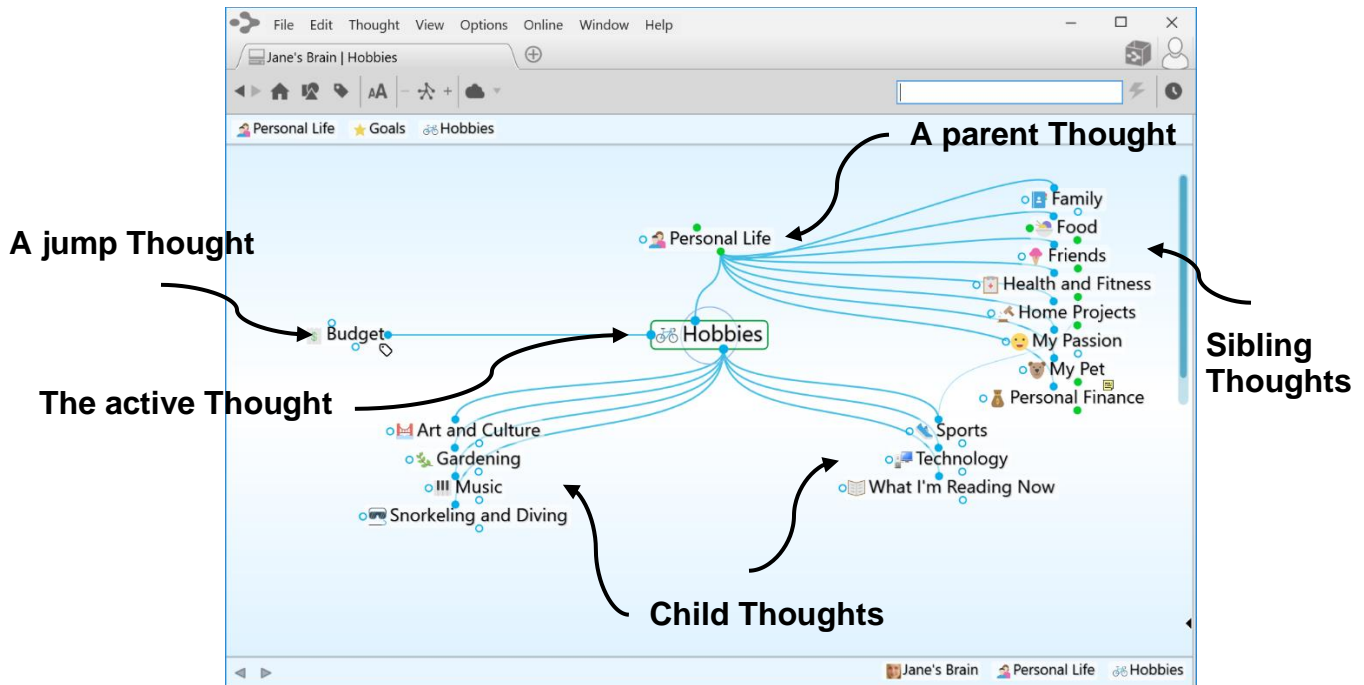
File Edit Thought View Options Online Window Help

Jane's Brain | Hobbies

AA

Personal Life Goals Hobbies

A parent Thought

A jump Thought

Personal Life

Family
Food
Friends
Health and Fitness
Home Projects
My Passion
My Pet
Personal Finance

Budget

Hobbies

Sibling Thoughts

The active Thought

Art and Culture
Gardening
Music
Snorkeling and Diving

Sports
Technology
What I'm Reading Now

Child Thoughts

Jane's Brain Personal Life Hobbies